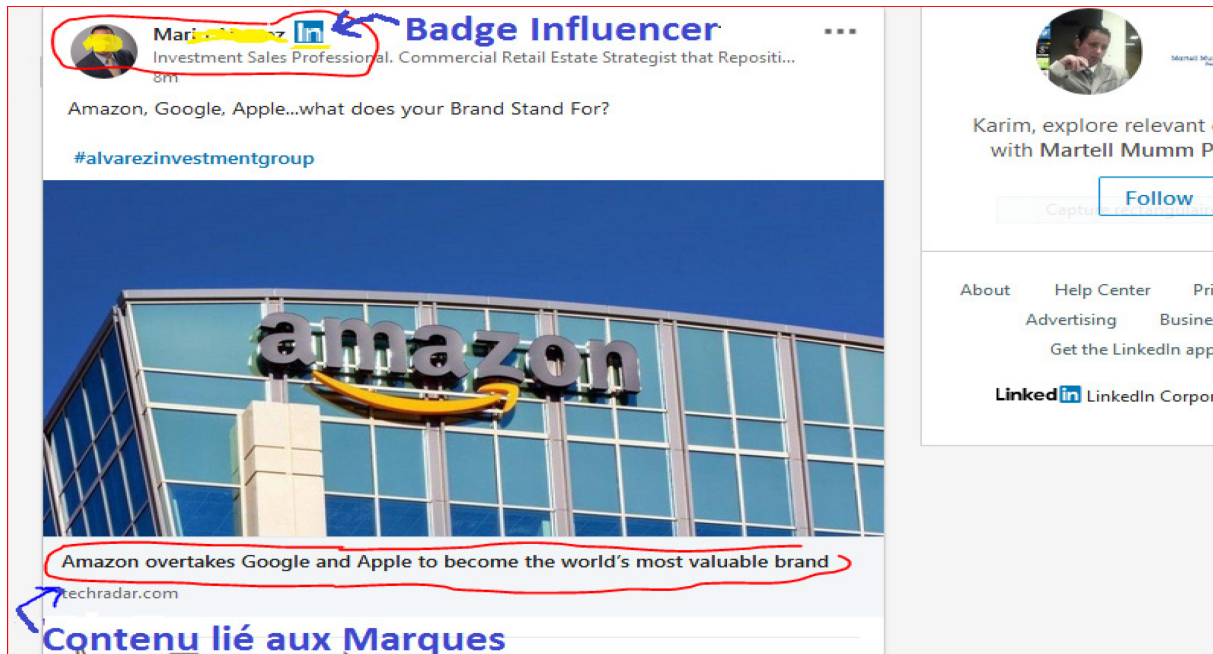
Mari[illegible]z in Badge Influencer

Investment Sales Professional. Commercial Retail Estate Strategist that Repositi...
8m

Amazon, Google, Apple...what does your Brand Stand For?

#alvarezinvestmentgroup

amazon

Amazon overtakes Google and Apple to become the world's most valuable brand

techradar.com

Contenu lié aux Marques

Karim, explore relevant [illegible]
with Martell Mumm P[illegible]

Follow

About Help Center Pri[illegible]
Advertising Busine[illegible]
Get the LinkedIn app

LinkedIn LinkedIn Corpor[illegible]